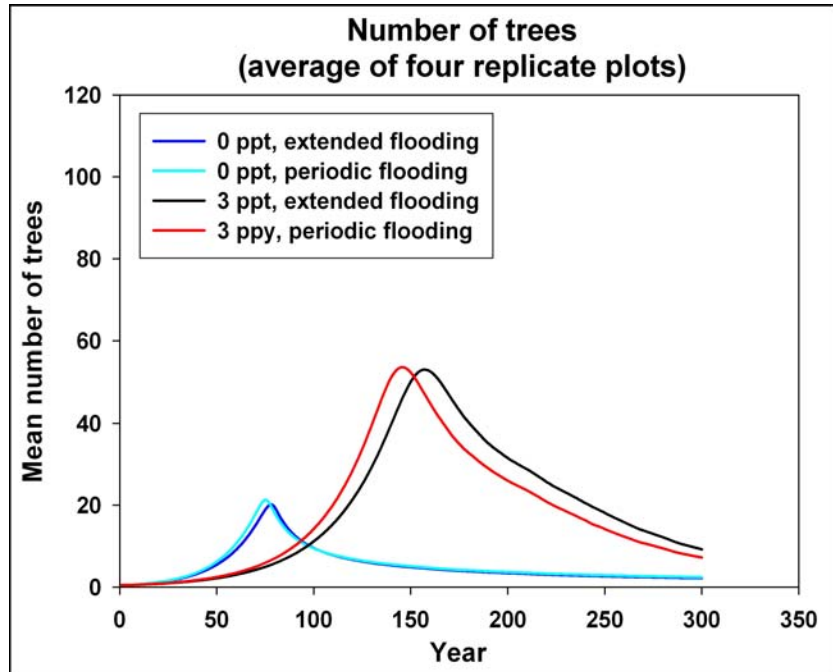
Number of trees
(average of four replicate plots)

0 ppt, extended flooding
0 ppt, periodic flooding
3 ppt, extended flooding
3 ppy, periodic flooding

Mean number of trees

120
100
80
60
40
20
0

0
50
100
150
200
250
300
350

Year